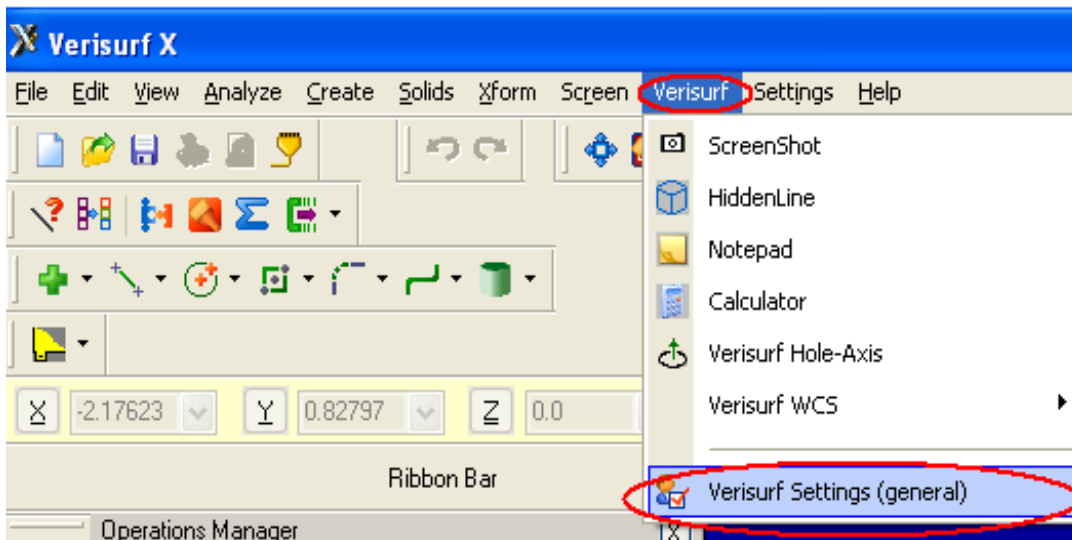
Verisurf X

File Edit View Analyze Create Solids Xform Screen Verisurf Settings Help

ScreenShot
HiddenLine
Notepad
Calculator
Verisurf Hole-Axis
Verisurf WCS
Verisurf Settings (general)

X -2.17623 Y 0.82797 Z 0.0

Ribbon Bar

Operations Manager